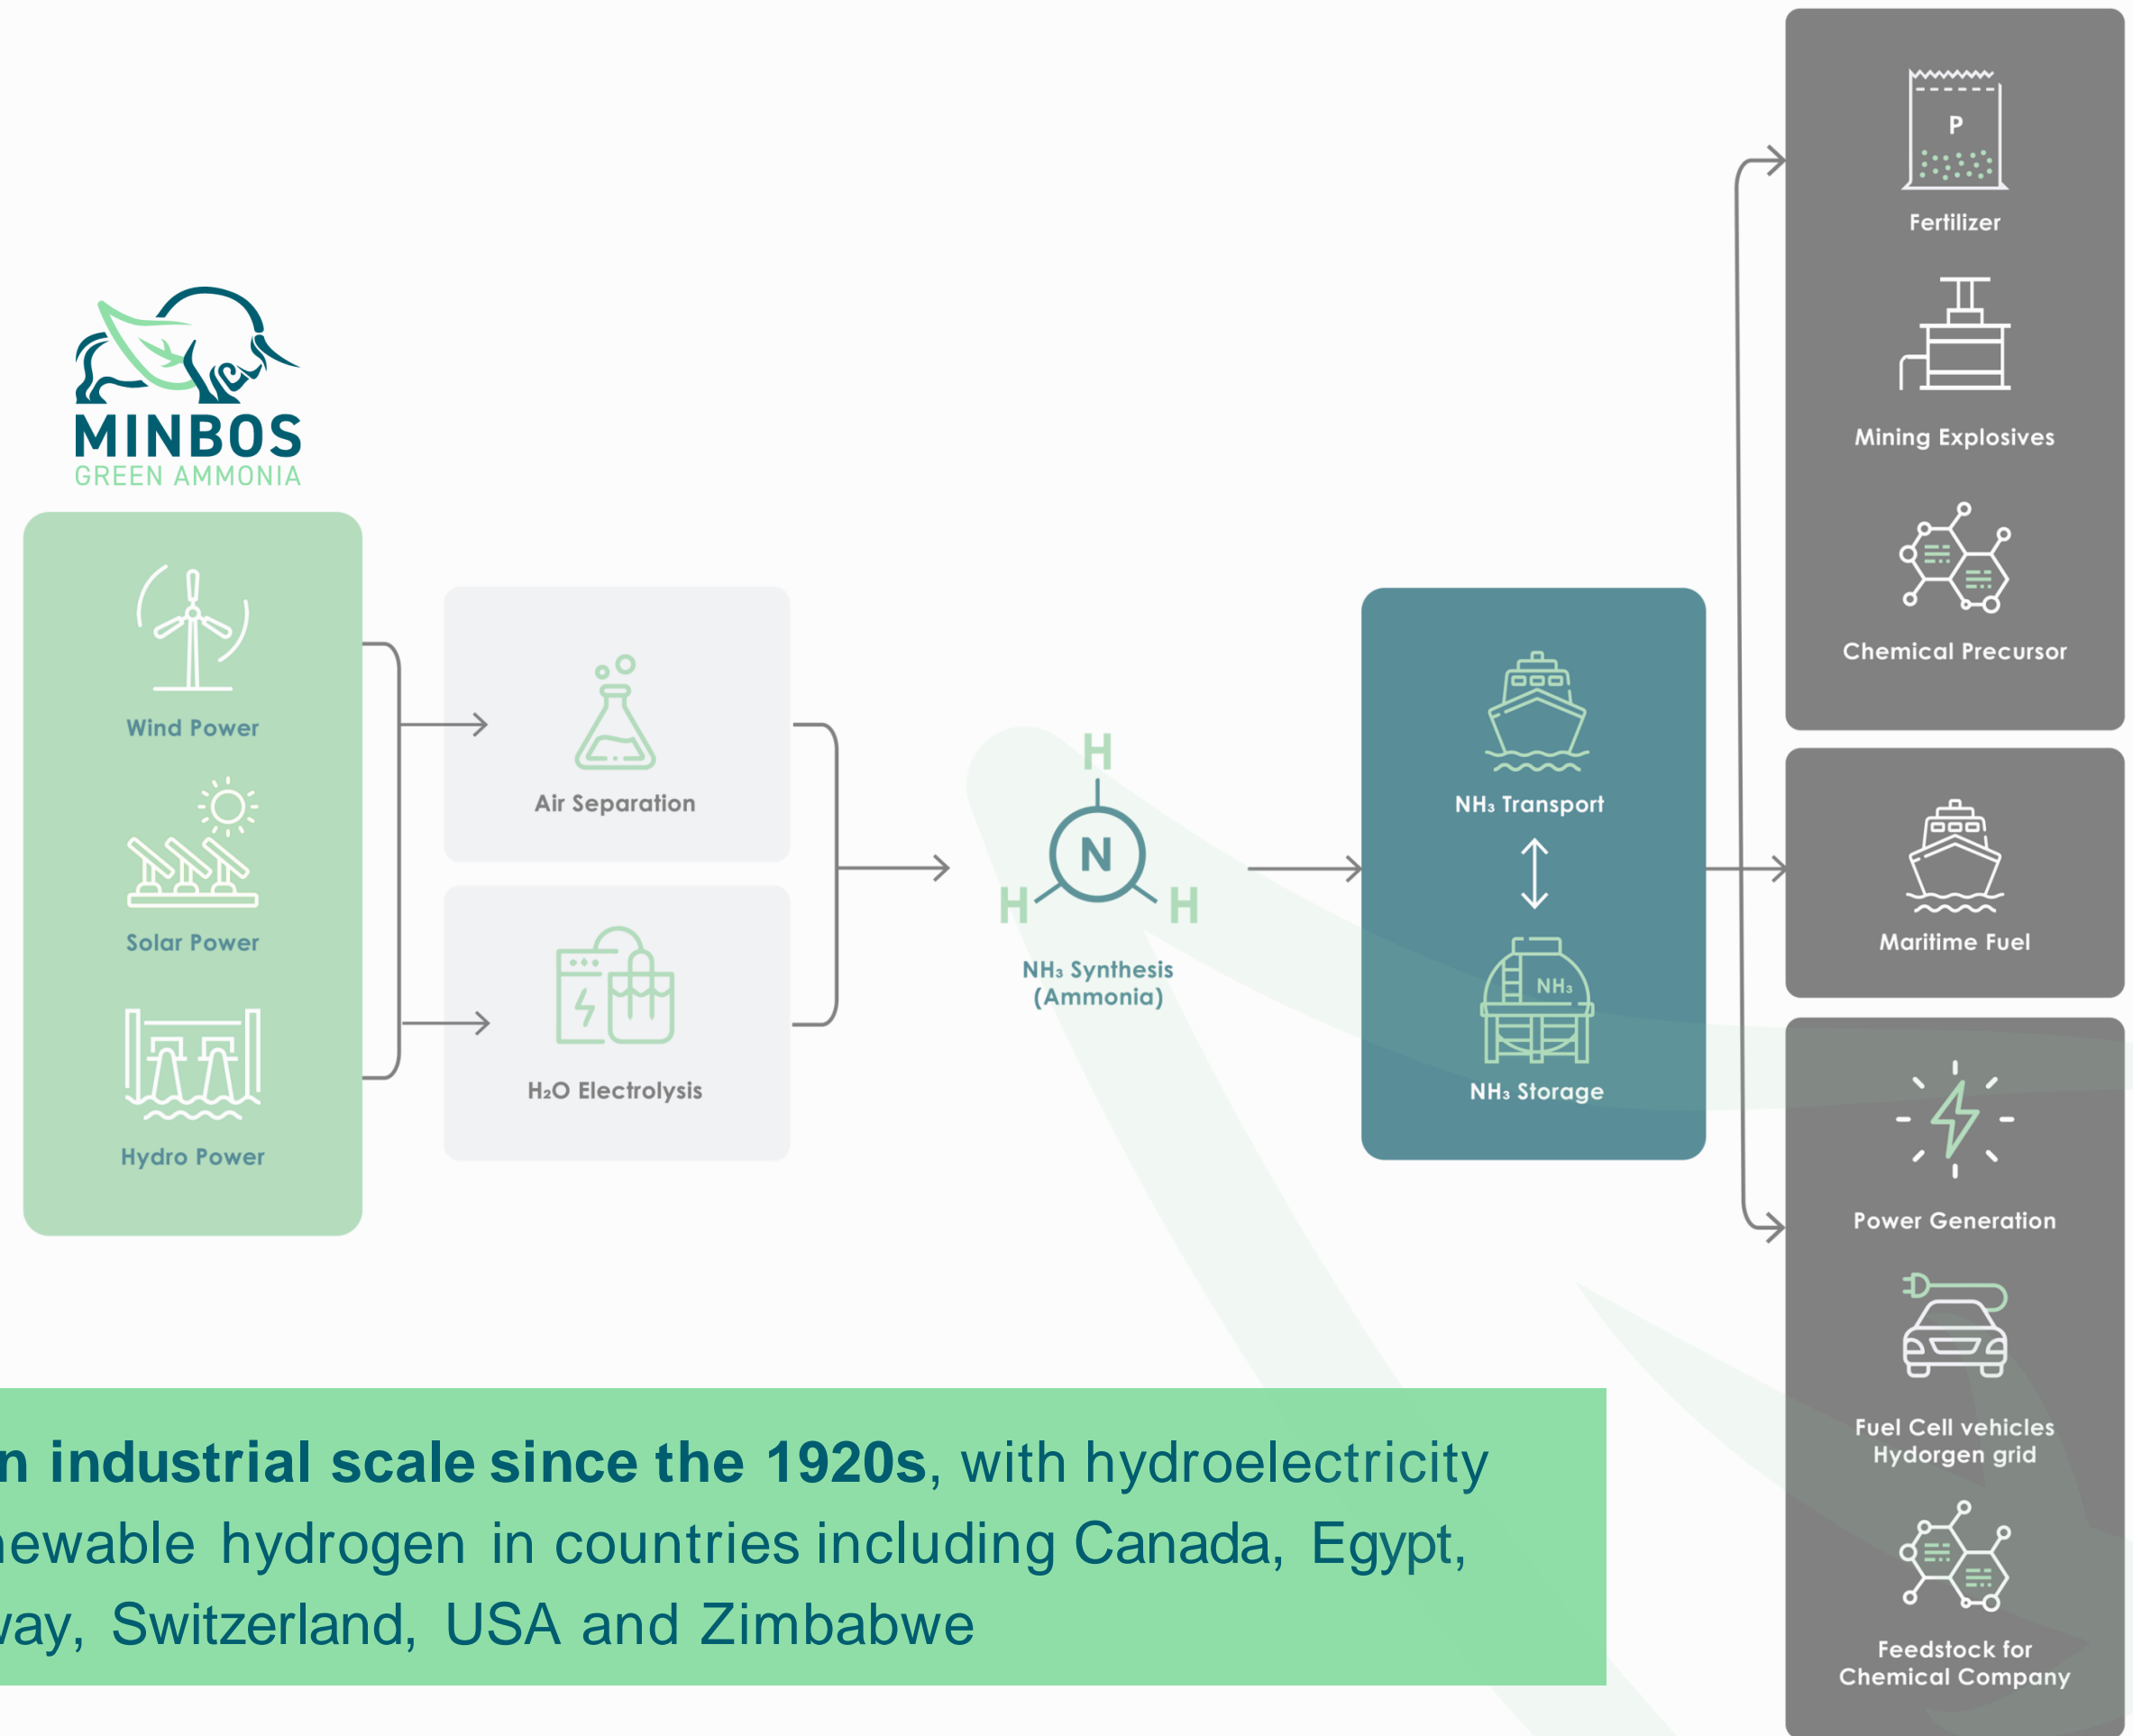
MINBOS
GREEN AMMONIA

Wind Power

Solar Power

Hydro Power

Air Separation

H₂O Electrolysis

H
N
H H

NH₃ Synthesis (Ammonia)

NH₃ Transport

NH₃

NH₃ Storage

P

Fertilizer

Mining Explosives

Chemical Precursor

Maritime Fuel

Power Generation

Fuel Cell vehicles Hydorgen grid

Feedstock for Chemical Company

n industrial scale since the 1920s, with hydroelectricity
newable hydrogen in countries including Canada, Egypt,
vay, Switzerland, USA and Zimbabwe